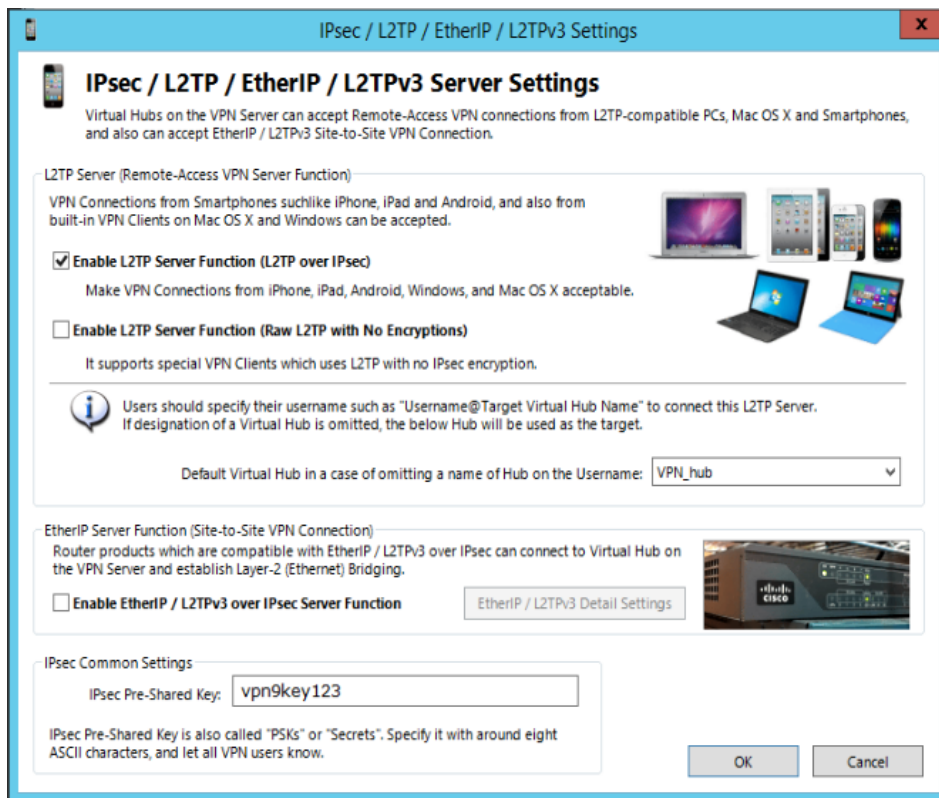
IPsec / L2TP / EtherIP / L2TPv3 Settings

x

IPsec / L2TP / EtherIP / L2TPv3 Server Settings

Virtual Hubs on the VPN Server can accept Remote-Access VPN connections from L2TP-compatible PCs, Mac OS X and Smartphones, and also can accept EtherIP / L2TPv3 Site-to-Site VPN Connection.

L2TP Server (Remote-Access VPN Server Function)

VPN Connections from Smartphones suchlike iPhone, iPad and Android, and also from built-in VPN Clients on Mac OS X and Windows can be accepted.

Enable L2TP Server Function (L2TP over IPsec)

Make VPN Connections from iPhone, iPad, Android, Windows, and Mac OS X acceptable.

Enable L2TP Server Function (Raw L2TP with No Encryptions)

It supports special VPN Clients which uses L2TP with no IPsec encryption.

Users should specify their username such as "Username@Target Virtual Hub Name" to connect this L2TP Server. If designation of a Virtual Hub is omitted, the below Hub will be used as the target.

Default Virtual Hub in a case of omitting a name of Hub on the Username: VPN_hub

EtherIP Server Function (Site-to-Site VPN Connection)

Router products which are compatible with EtherIP / L2TPv3 over IPsec can connect to Virtual Hub on the VPN Server and establish Layer-2 (Ethernet) Bridging.

Enable EtherIP / L2TPv3 over IPsec Server Function

EtherIP / L2TPv3 Detail Settings

CISCO

IPsec Common Settings

IPsec Pre-Shared Key: vpn9key123

IPsec Pre-Shared Key is also called "PSKs" or "Secrets". Specify it with around eight ASCII characters, and let all VPN users know.

OK

Cancel